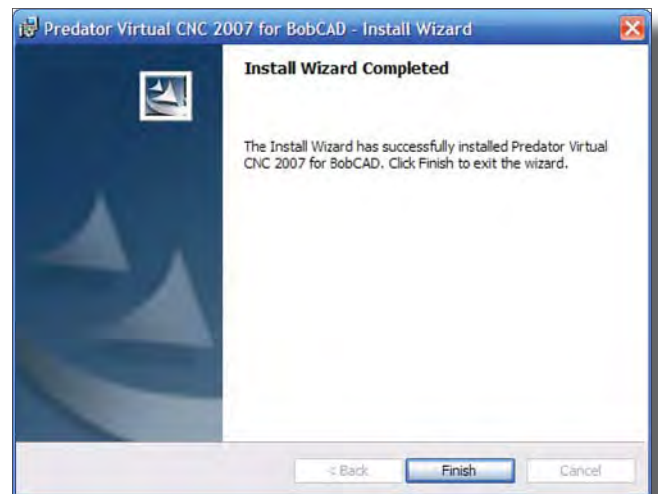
Predator Virtual CNC 2007 for BobCAD - Install Wizard

Install Wizard Completed

The Install Wizard has successfully installed Predator Virtual CNC 2007 for BobCAD. Click Finish to exit the wizard.

< Back

Finish

Cancel